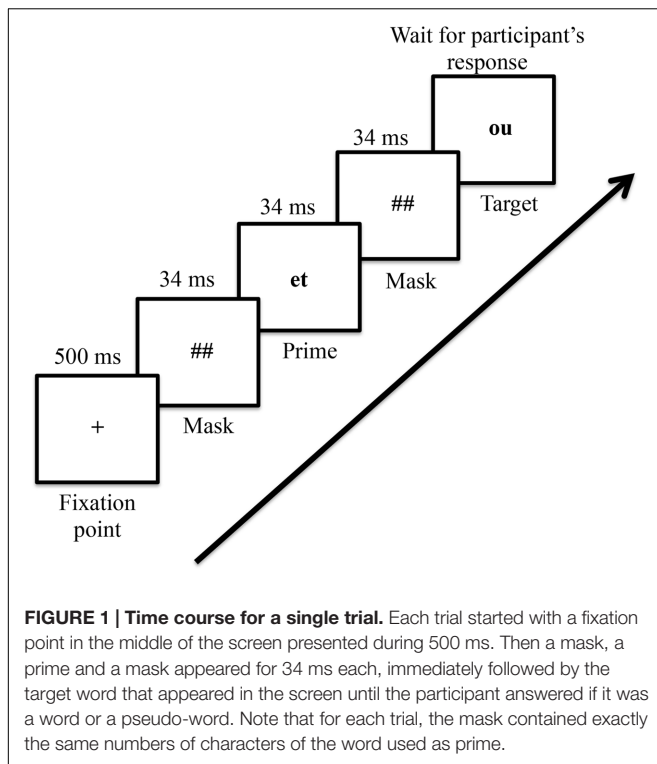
Wait for participant's response

34 ms

ou

Target

34 ms

##

Mask

34 ms

et

Prime

500 ms

##

Mask

+

Fixation point

**FIGURE 1 | Time course for a single trial.** Each trial started with a fixation point in the middle of the screen presented during 500 ms. Then a mask, a prime and a mask appeared for 34 ms each, immediately followed by the target word that appeared in the screen until the participant answered if it was a word or a pseudo-word. Note that for each trial, the mask contained exactly the same numbers of characters of the word used as prime.